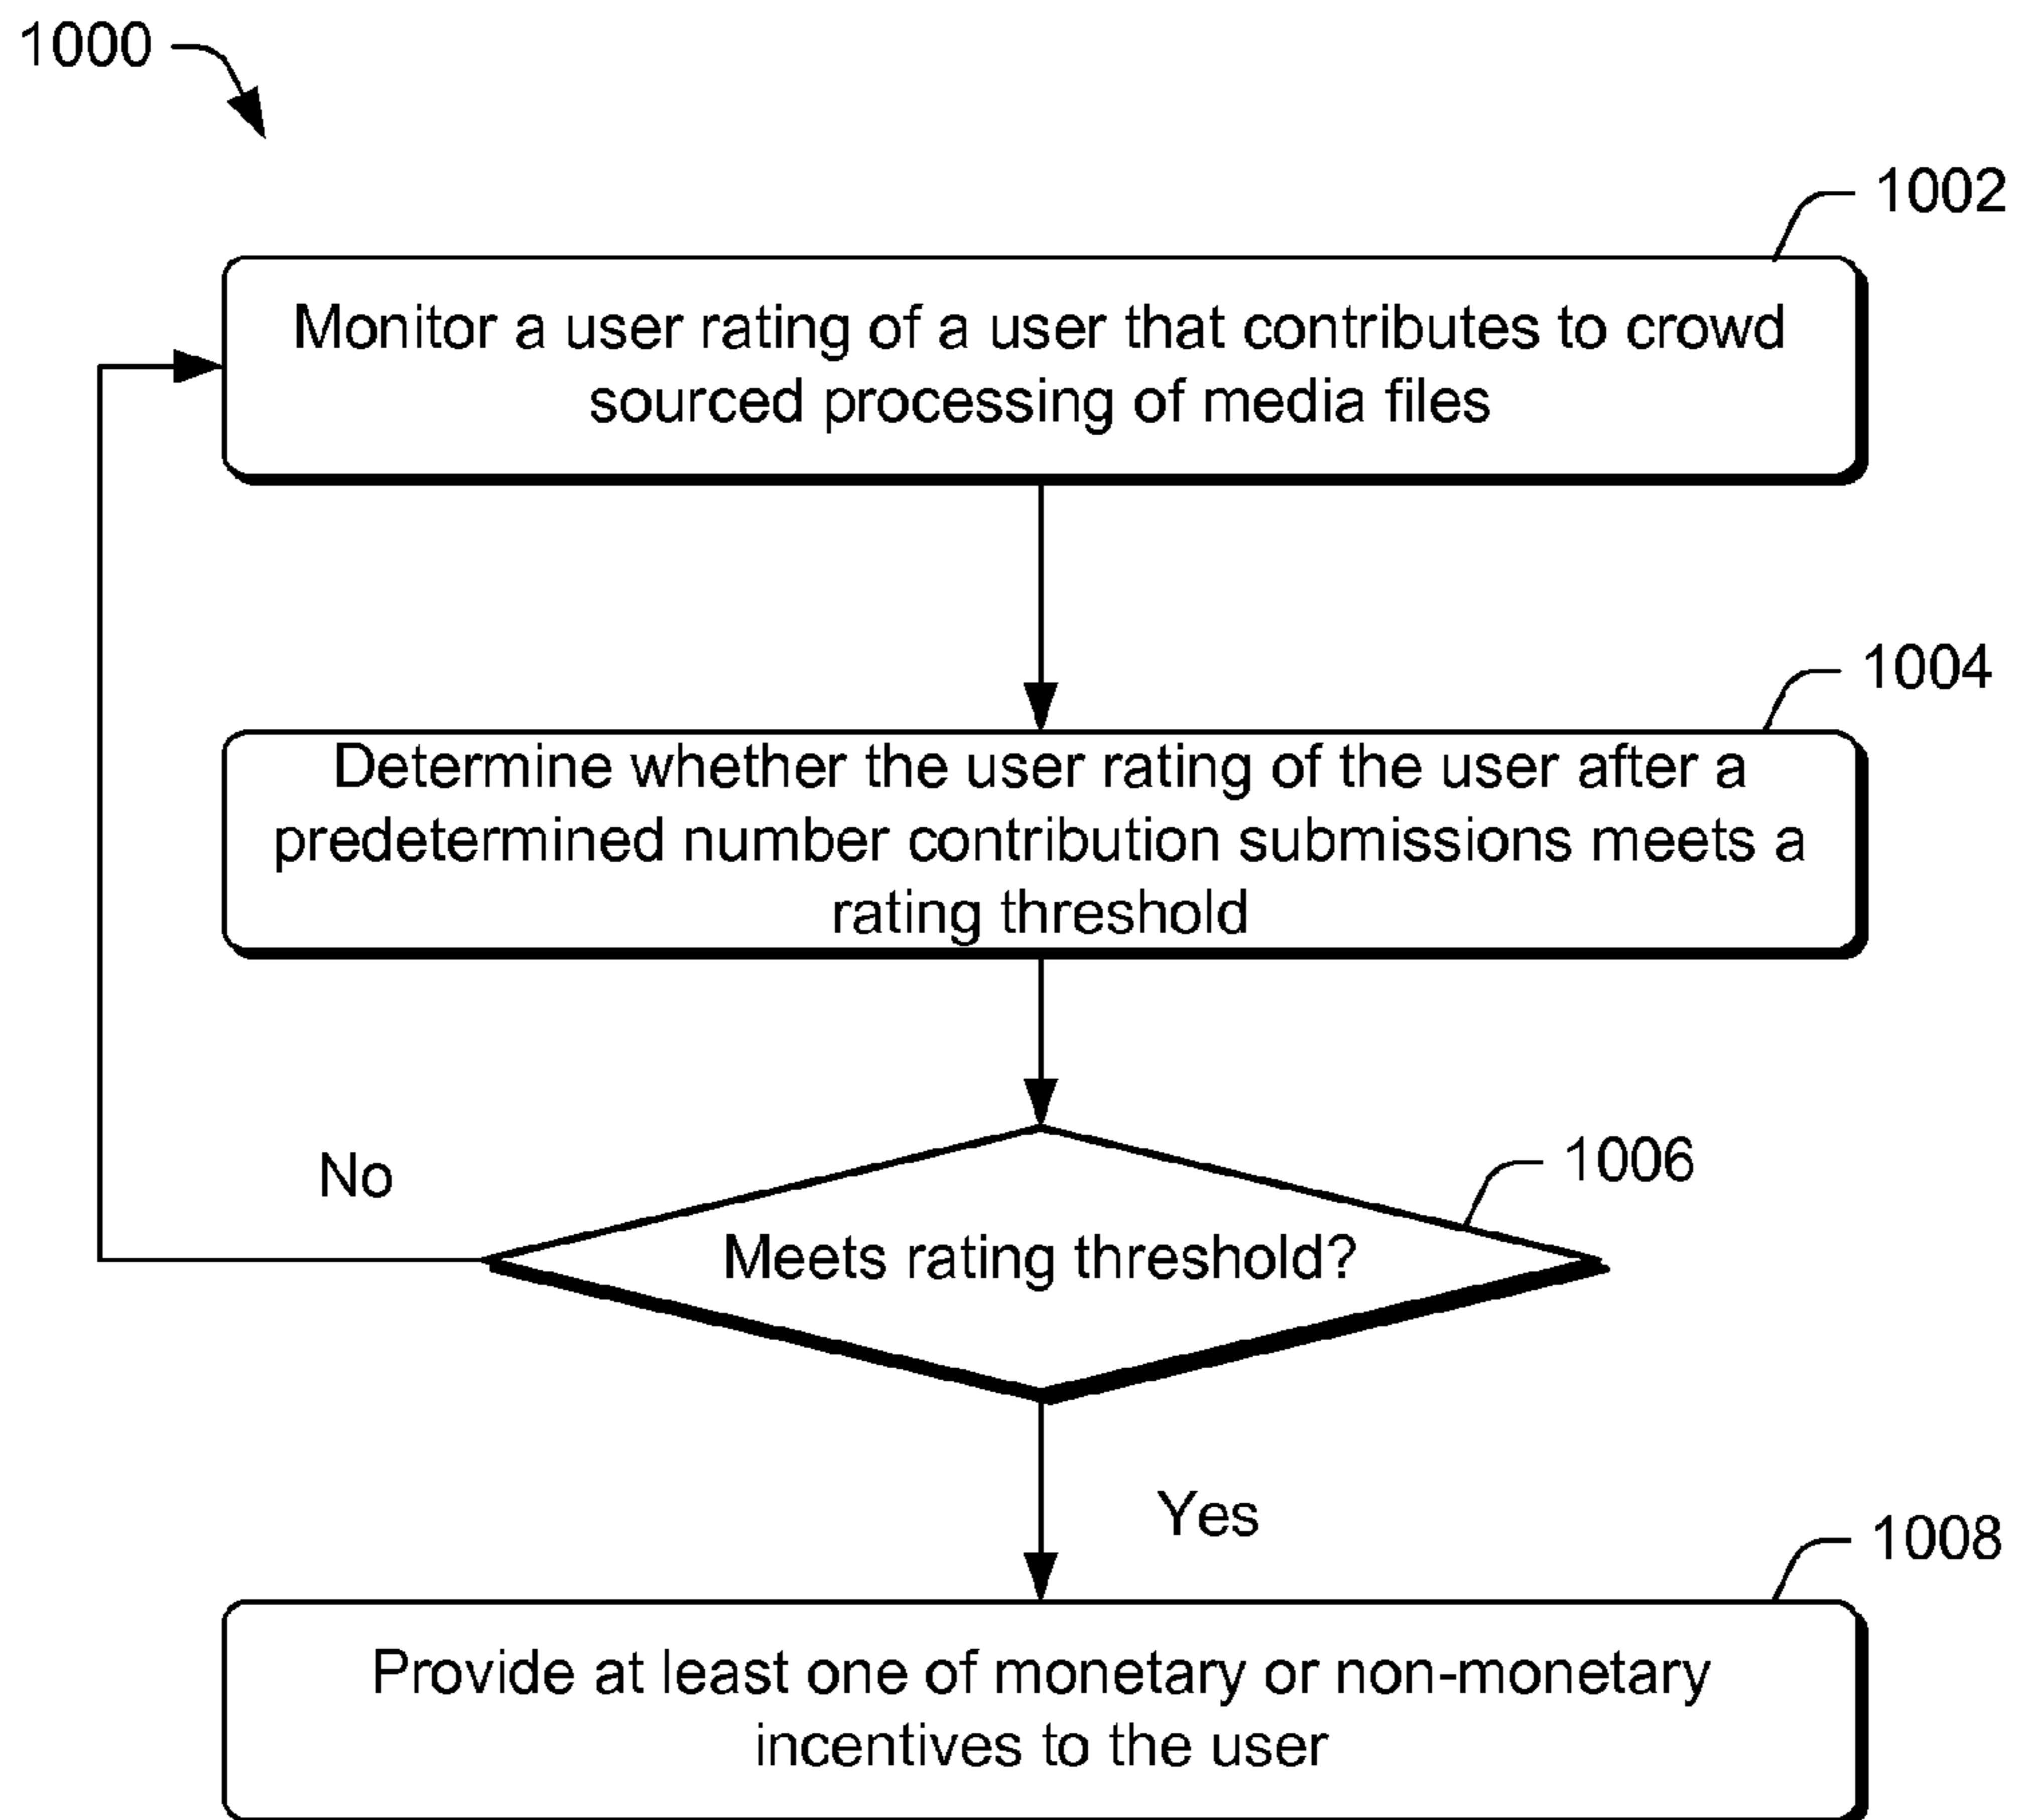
1000

1002

Monitor a user rating of a user that contributes to crowd sourced processing of media files

1004

Determine whether the user rating of the user after a predetermined number contribution submissions meets a rating threshold

No

1006

Meets rating threshold?

Yes

1008

Provide at least one of monetary or non-monetary incentives to the user